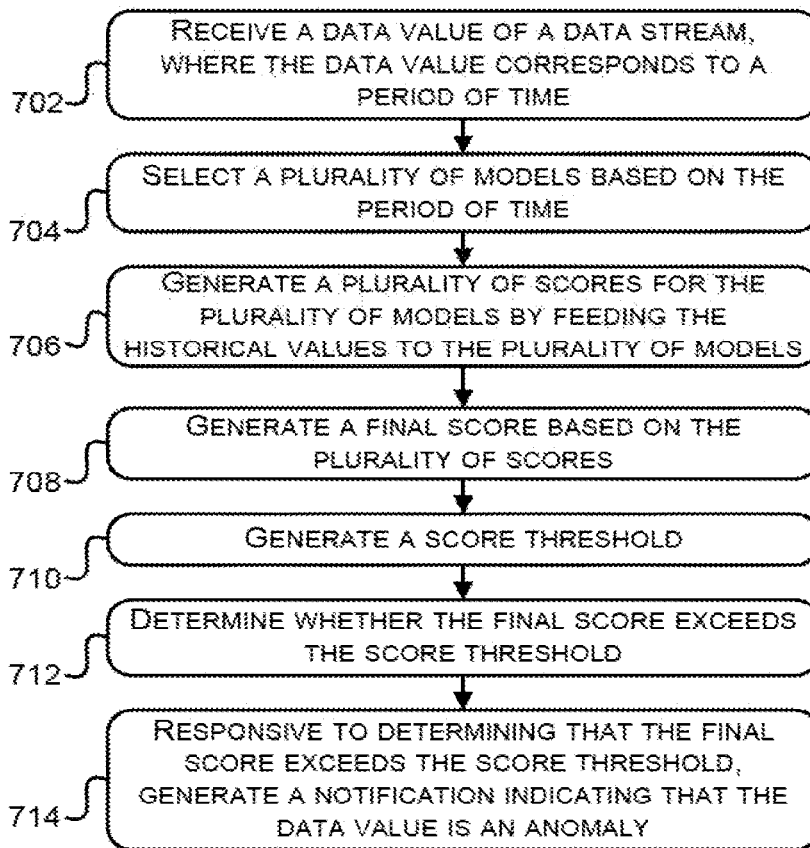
702
RECEIVE A DATA VALUE OF A DATA STREAM, WHERE THE DATA VALUE CORRESPONDS TO A PERIOD OF TIME

704
SELECT A PLURALITY OF MODELS BASED ON THE PERIOD OF TIME

706
GENERATE A PLURALITY OF SCORES FOR THE PLURALITY OF MODELS BY FEEDING THE HISTORICAL VALUES TO THE PLURALITY OF MODELS

708
GENERATE A FINAL SCORE BASED ON THE PLURALITY OF SCORES

710
GENERATE A SCORE THRESHOLD

712
DETERMINE WHETHER THE FINAL SCORE EXCEEDS THE SCORE THRESHOLD

714
RESPONSIVE TO DETERMINING THAT THE FINAL SCORE EXCEEDS THE SCORE THRESHOLD, GENERATE A NOTIFICATION INDICATING THAT THE DATA VALUE IS AN ANOMALY